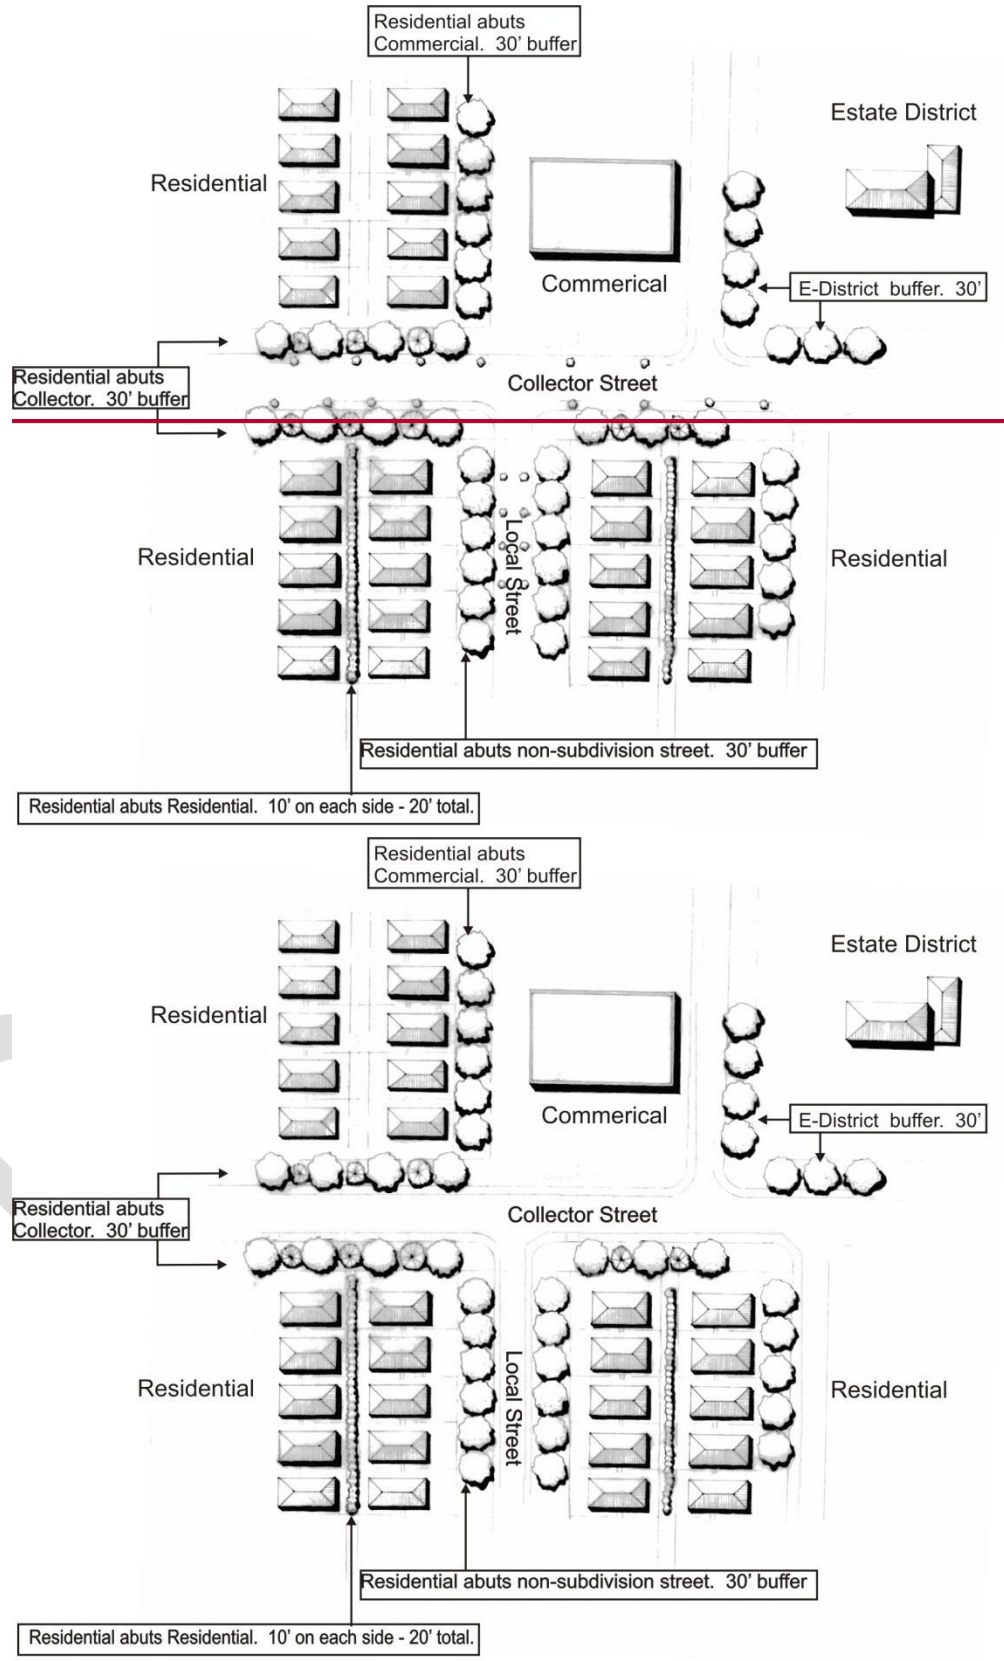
Residential abuts Commercial. 30' buffer

Estate District

Residential

Commerical

E-District buffer. 30'

Residential abuts Collector. 30' buffer

Collector Street

Residential

Local Street

Residential

Residential abuts non-subdivision street. 30' buffer

Residential abuts Residential. 10' on each side - 20' total.

Residential abuts Commercial. 30' buffer

Estate District

Residential

Commerical

E-District buffer. 30'

Residential abuts Collector. 30' buffer

Collector Street

Residential

Local Street

Residential

Residential abuts non-subdivision street. 30' buffer

Residential abuts Residential. 10' on each side - 20' total.